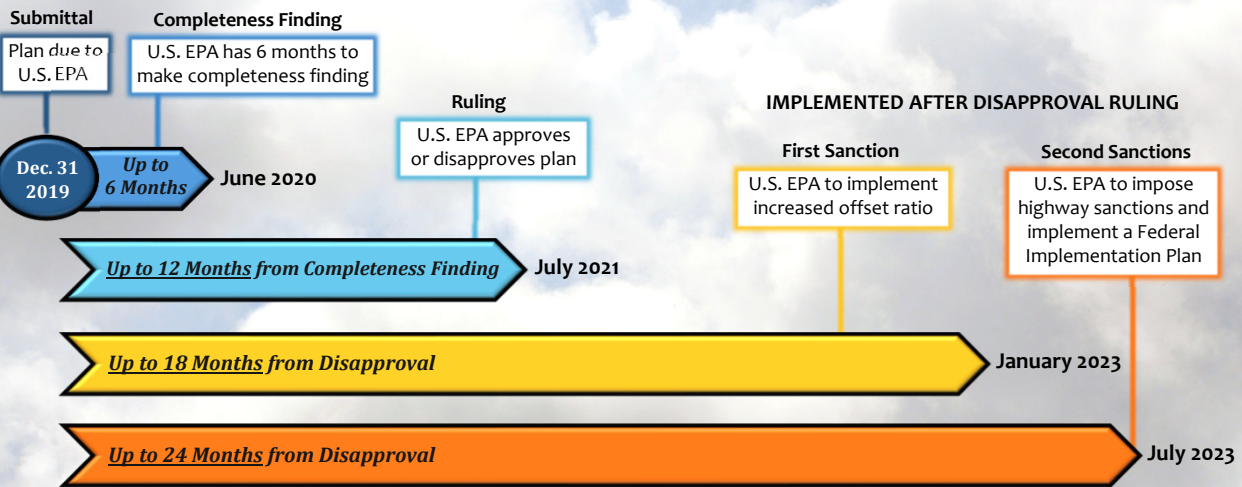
Submittal

Plan due to U.S. EPA

Completeness Finding

U.S. EPA has 6 months to make completeness finding

Ruling

U.S. EPA approves or disapproves plan

IMPLEMENTED AFTER DISAPPROVAL RULING

First Sanction

U.S. EPA to implement increased offset ratio

Second Sanctions

U.S. EPA to impose highway sanctions and implement a Federal Implementation Plan

Dec. 31 2019

Up to 6 Months

June 2020

Up to 12 Months from Completeness Finding

July 2021

Up to 18 Months from Disapproval

January 2023

Up to 24 Months from Disapproval

July 2023